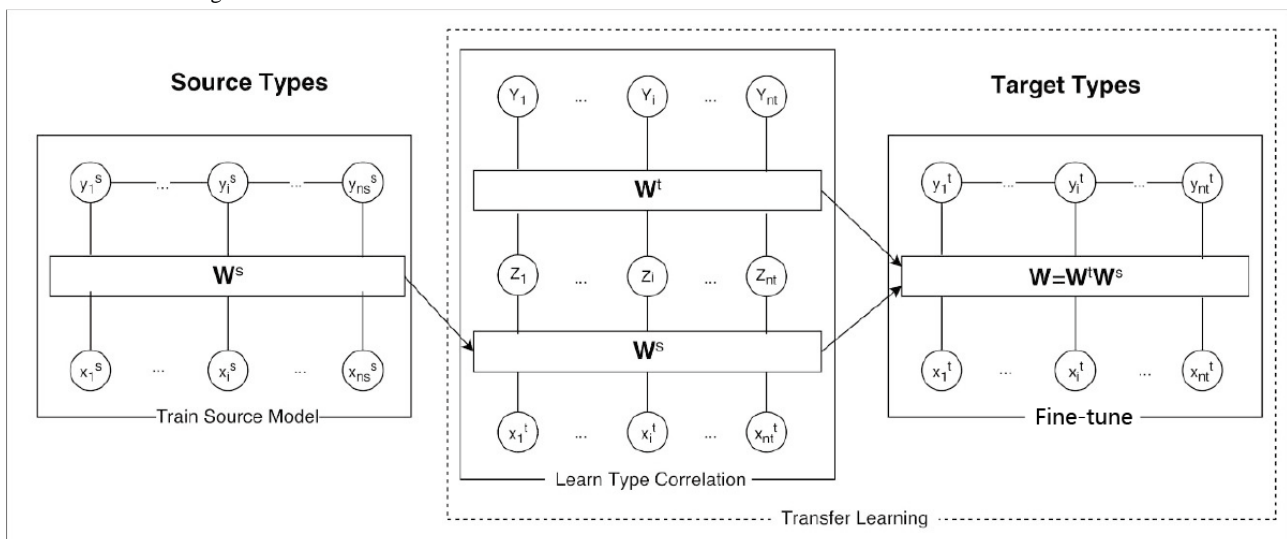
Source Types

$y_1^s$ ... $y_i^s$ ... $y_{ns}^s$

$W^s$

$x_1^s$ ... $x_i^s$ ... $x_{ns}^s$

Train Source Model

$Y_1$ ... $Y_i$ ... $Y_{nt}$

$W^t$

$Z_1$ ... $Z_i$ ... $Z_{nt}$

$W^s$

$x_1^t$ ... $x_i^t$ ... $x_{nt}^t$

Learn Type Correlation

Target Types

$y_1^t$ ... $y_i^t$ ... $y_{nt}^t$

$W=W^tW^s$

$x_1^t$ ... $x_i^t$ ... $x_{nt}^t$

Fine-tune

Transfer Learning